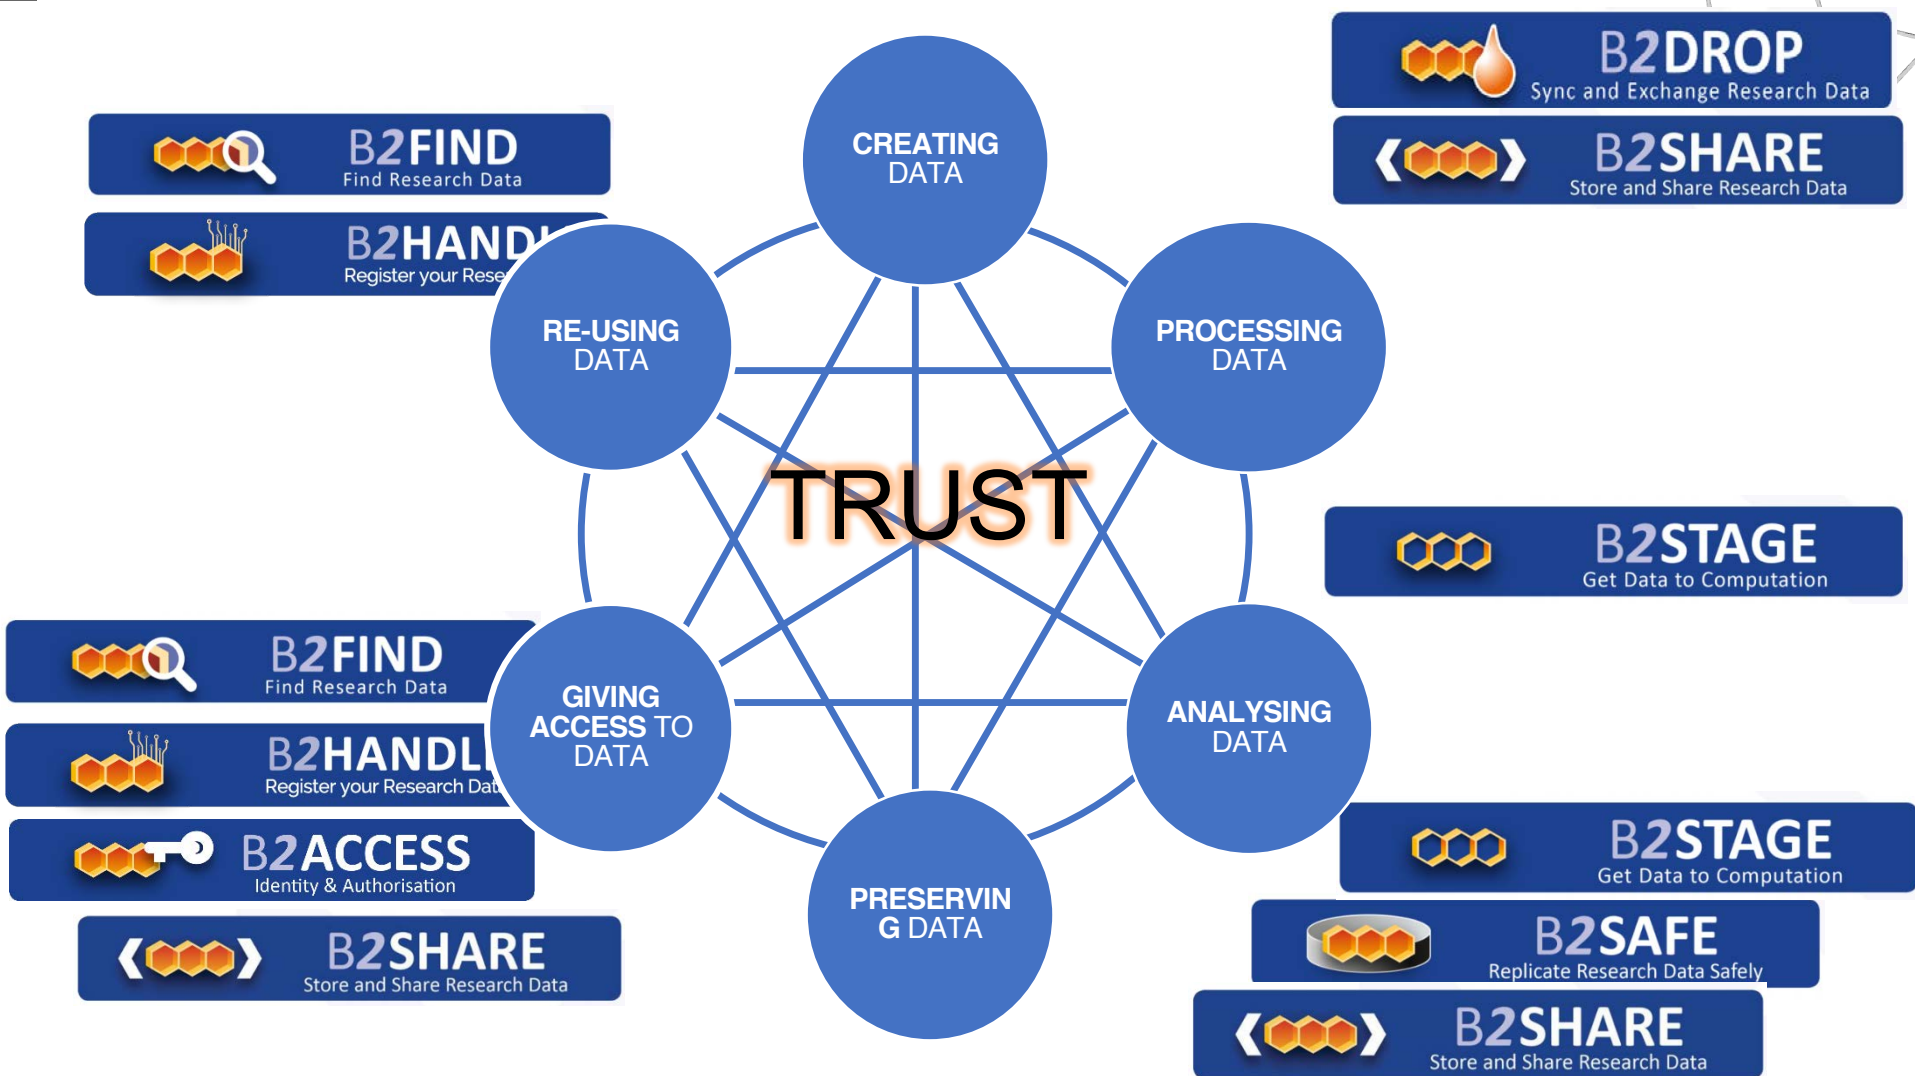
B2DROP
Sync and Exchange Research Data

B2SHARE
Store and Share Research Data

B2FIND
Find Research Data

B2HANDL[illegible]
Register your Rese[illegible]

CREATING DATA

RE-USING DATA

PROCESSING DATA

TRUST

B2STAGE
Get Data to Computation

B2FIND
Find Research Data

B2HANDL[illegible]
Register your Research Dat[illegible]

B2ACCESS
Identity & Authorisation

B2SHARE
Store and Share Research Data

GIVING ACCESS TO DATA

ANALYSING DATA

PRESERVIN G DATA

B2STAGE
Get Data to Computation

B2SAFE
Replicate Research Data Safely

B2SHARE
Store and Share Research Data